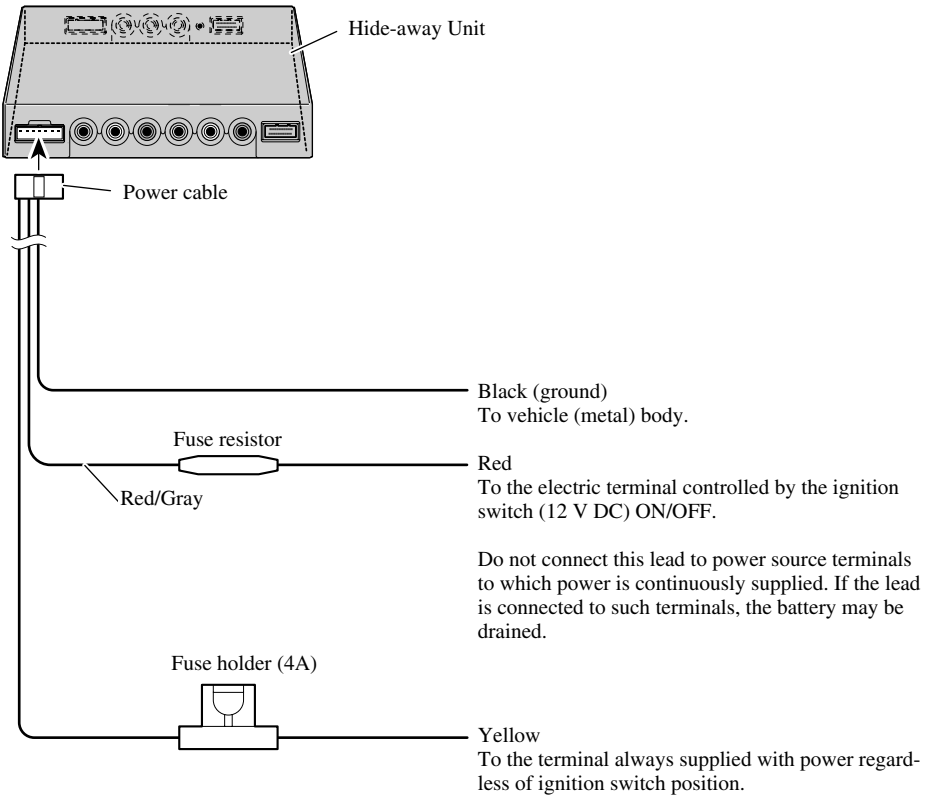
Hide-away Unit

Power cable

Black (ground)
To vehicle (metal) body.

Fuse resistor

Red
To the electric terminal controlled by the ignition switch (12 V DC) ON/OFF.

Red/Gray

Do not connect this lead to power source terminals to which power is continuously supplied. If the lead is connected to such terminals, the battery may be drained.

Fuse holder (4A)

Yellow
To the terminal always supplied with power regardless of ignition switch position.